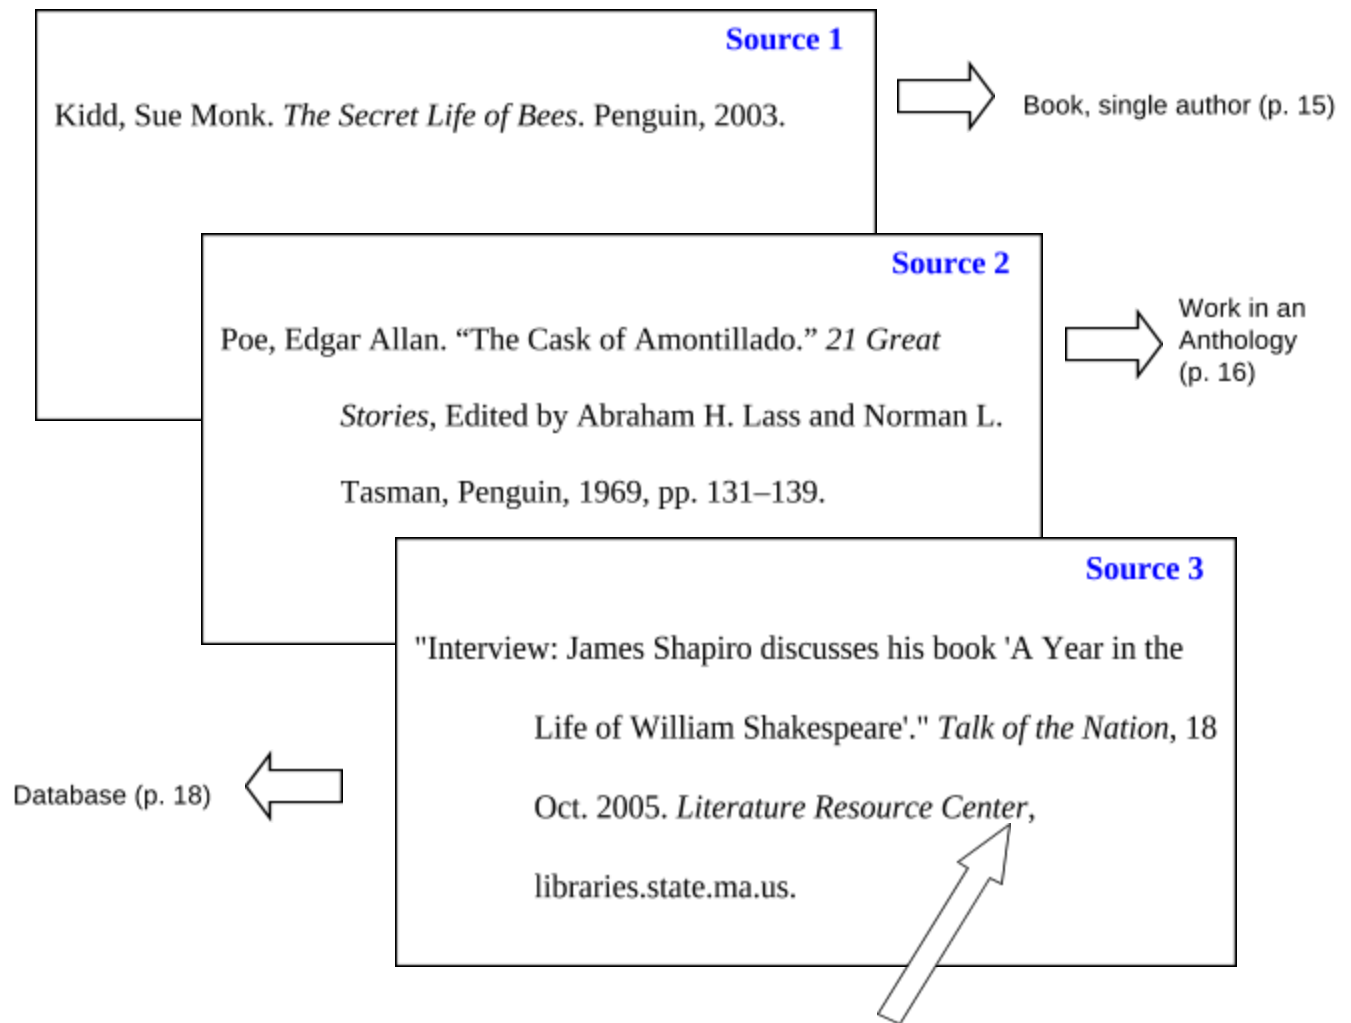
Source 1

Kidd, Sue Monk. *The Secret Life of Bees*. Penguin, 2003.

Book, single author (p. 15)

Source 2

Poe, Edgar Allan. “The Cask of Amontillado.” *21 Great Stories*, Edited by Abraham H. Lass and Norman L. Tasman, Penguin, 1969, pp. 131–139.

Work in an Anthology (p. 16)

Source 3

"Interview: James Shapiro discusses his book 'A Year in the Life of William Shakespeare'." *Talk of the Nation*, 18 Oct. 2005. *Literature Resource Center*, libraries.state.ma.us.

Database (p. 18)